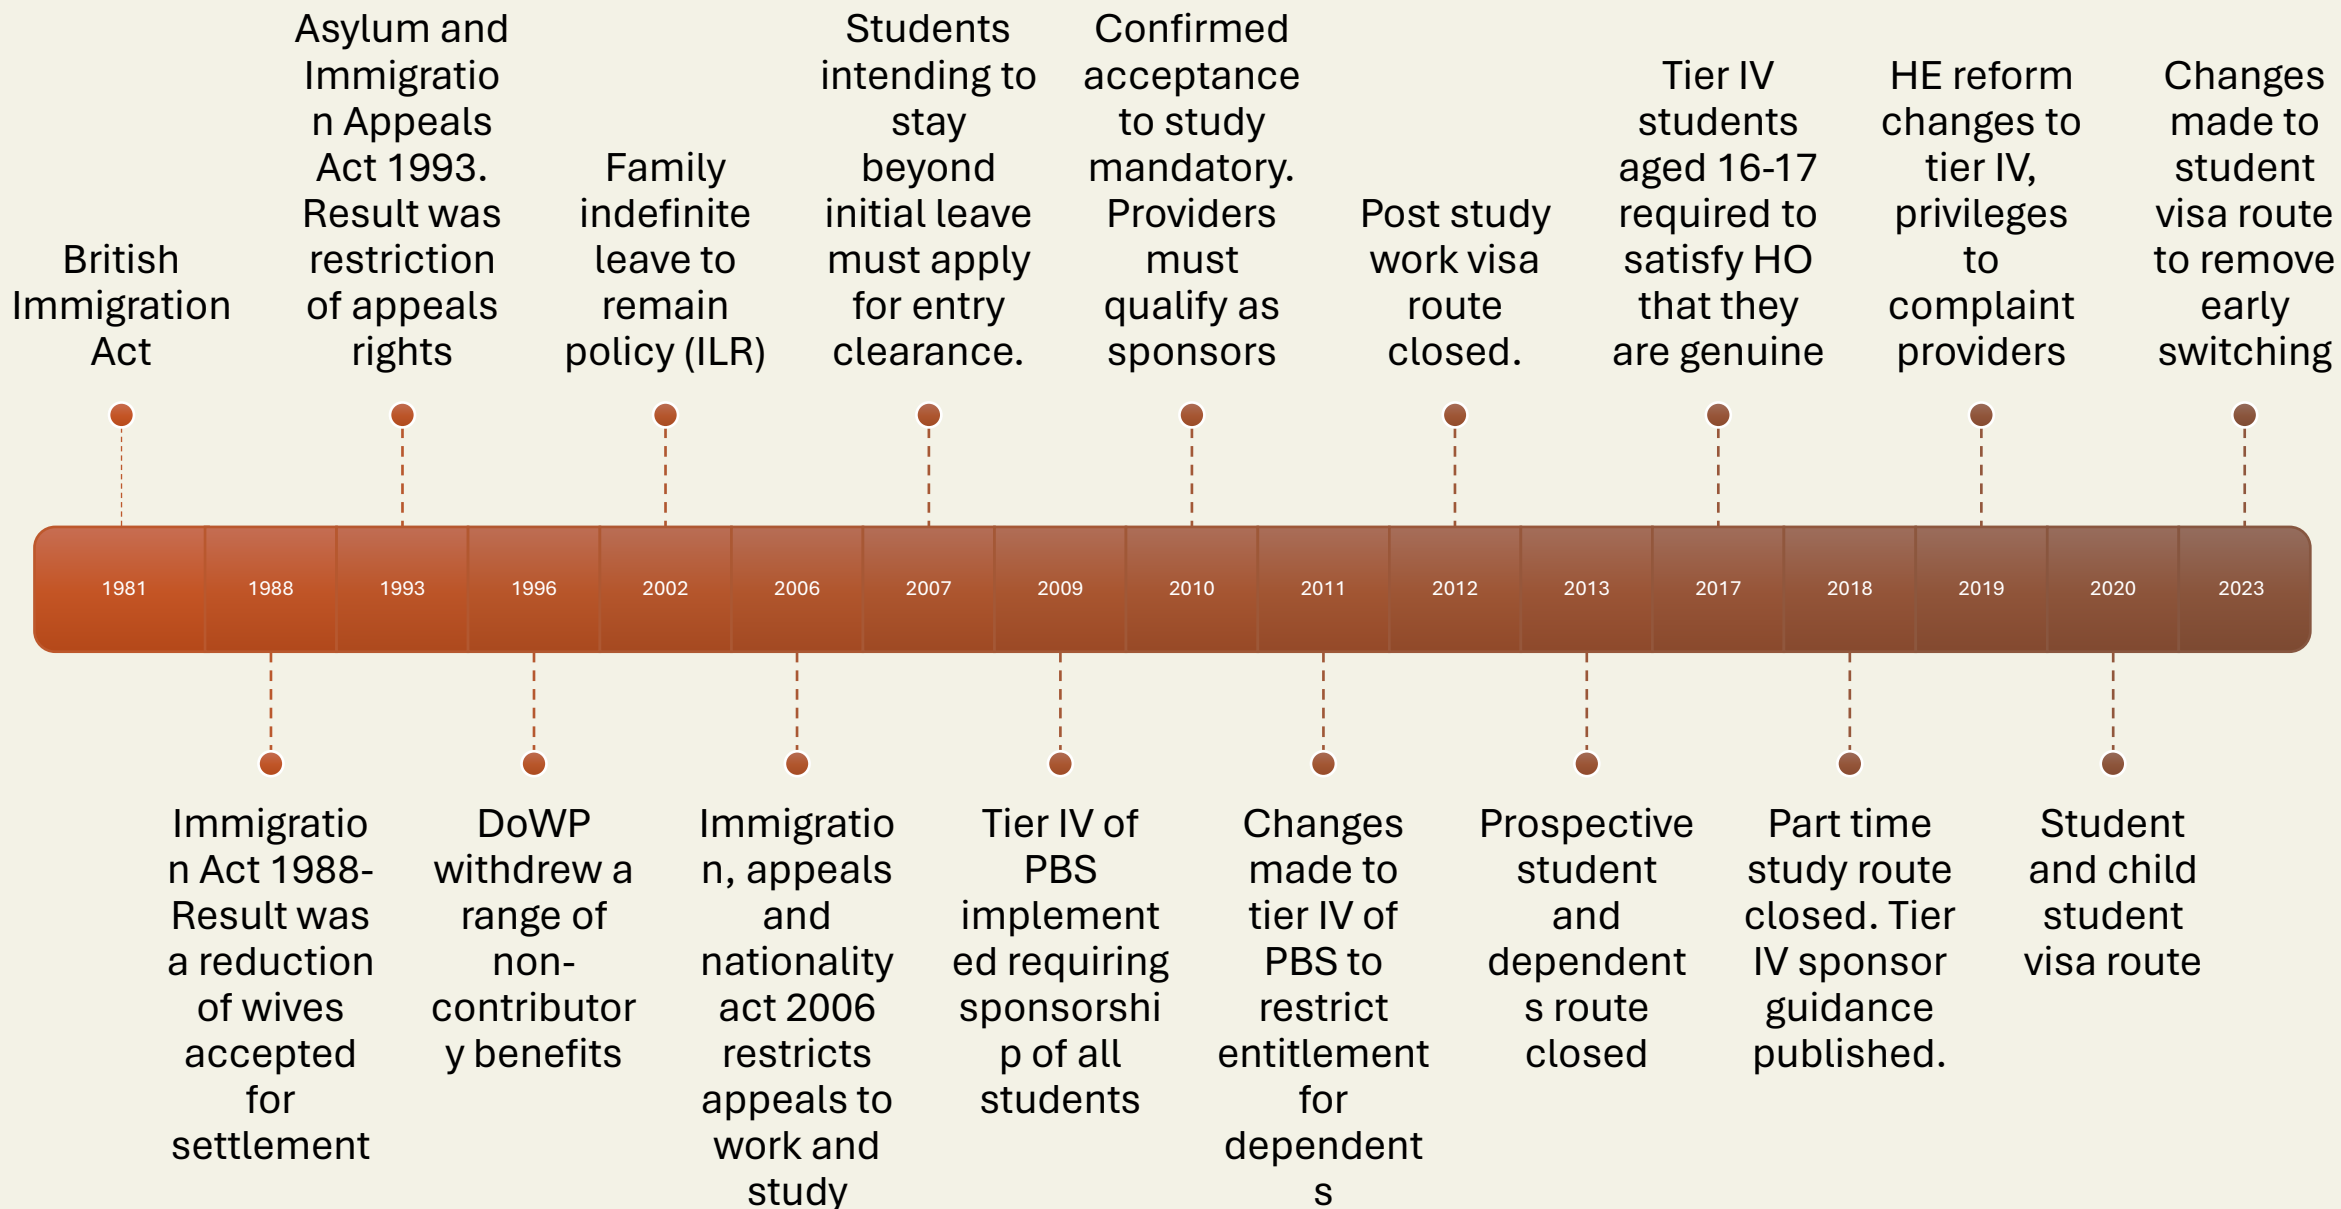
1981
British Immigration Act

1988
Immigration Act 1988- Result was a reduction of wives accepted for settlement

1993
Asylum and Immigration Appeals Act 1993. Result was restriction of appeals rights

1996
DoWP withdrew a range of non-contributory benefits

2002
Family indefinite leave to remain policy (ILR)

2006
Immigration, appeals and nationality act 2006 restricts appeals to work and study

2007
Students intending to stay beyond initial leave must apply for entry clearance.

2009
Tier IV of PBS implemented requiring sponsorship of all students

2010
Confirmed acceptance to study mandatory. Providers must qualify as sponsors

2011
Changes made to tier IV of PBS to restrict entitlement for dependents

2012
Post study work visa route closed.

2013
Prospective student and dependents route closed

2017
Tier IV students aged 16-17 required to satisfy HO that they are genuine

2018
Part time study route closed. Tier IV sponsor guidance published.

2019
HE reform changes to tier IV, privileges to complaint providers

2020
Student and child student visa route

2023
Changes made to student visa route to remove early switching